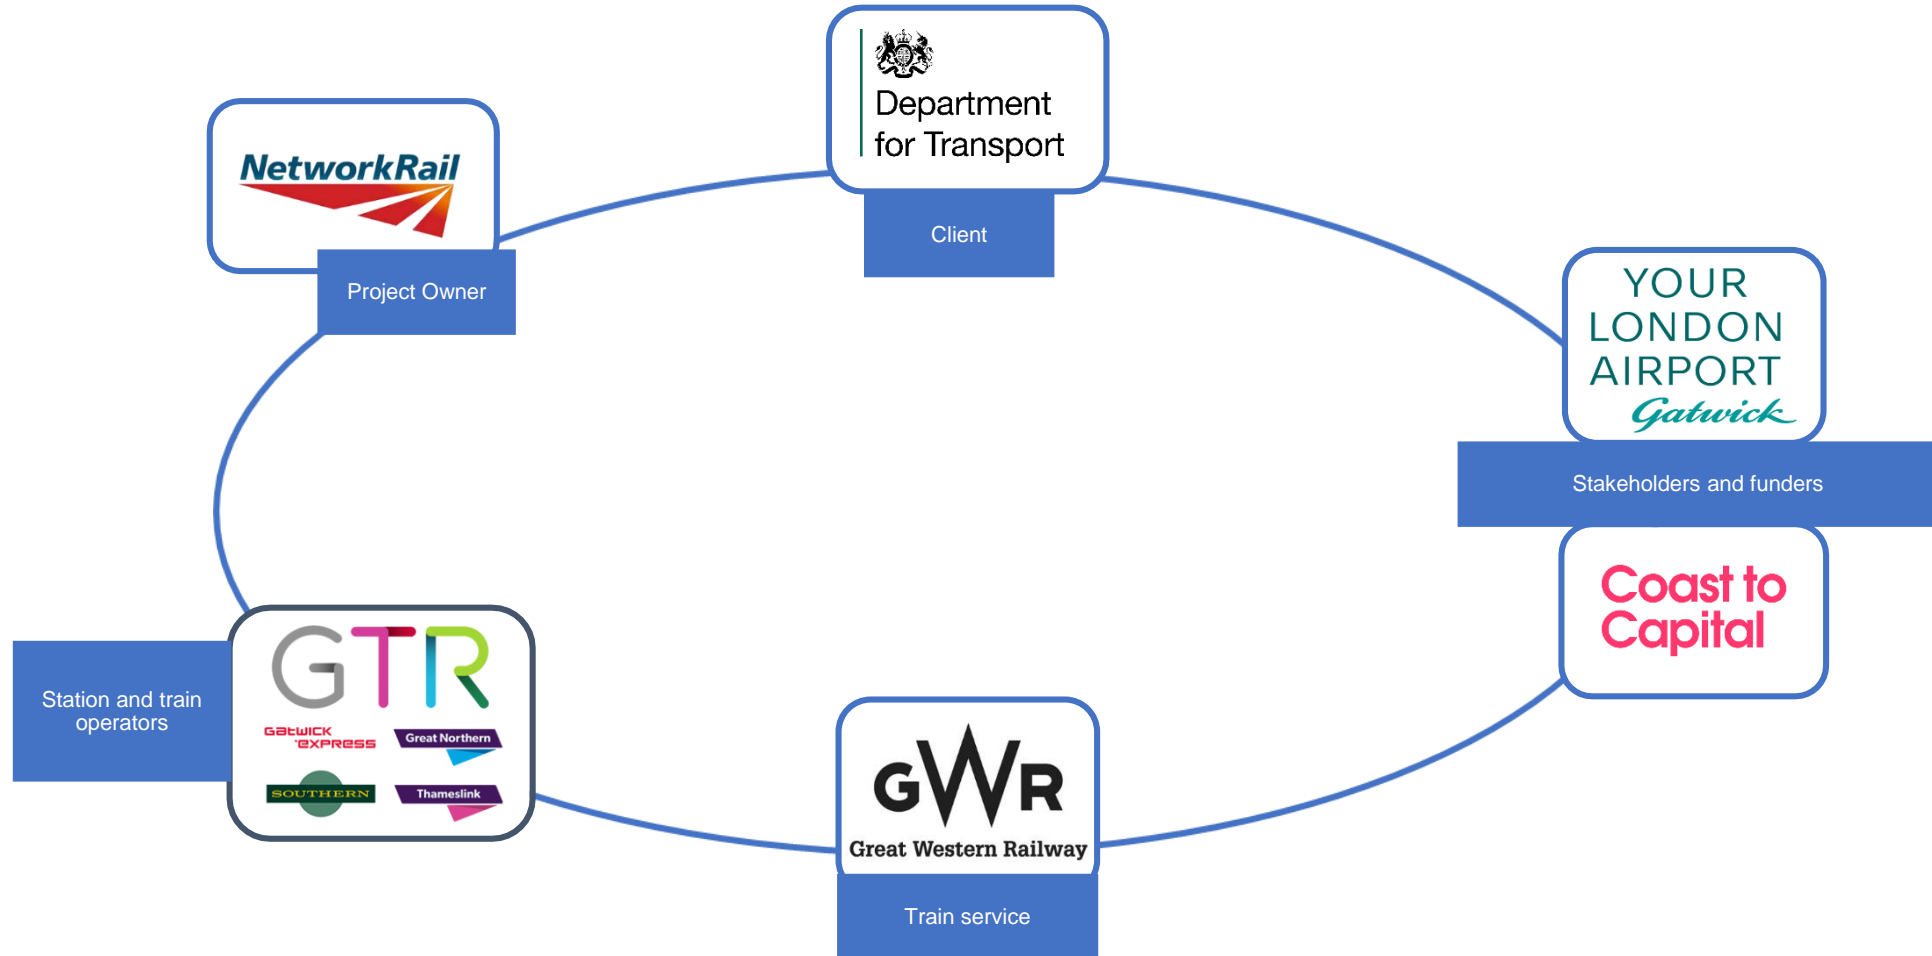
Department for Transport

Client

NetworkRail

Project Owner

YOUR LONDON AIRPORT Gatwick

Stakeholders and funders

Coast to Capital

GWR Great Western Railway

Train service

GTR

Gatwick express

Great Northern

SOUTHERN

Thameslink

Station and train operators